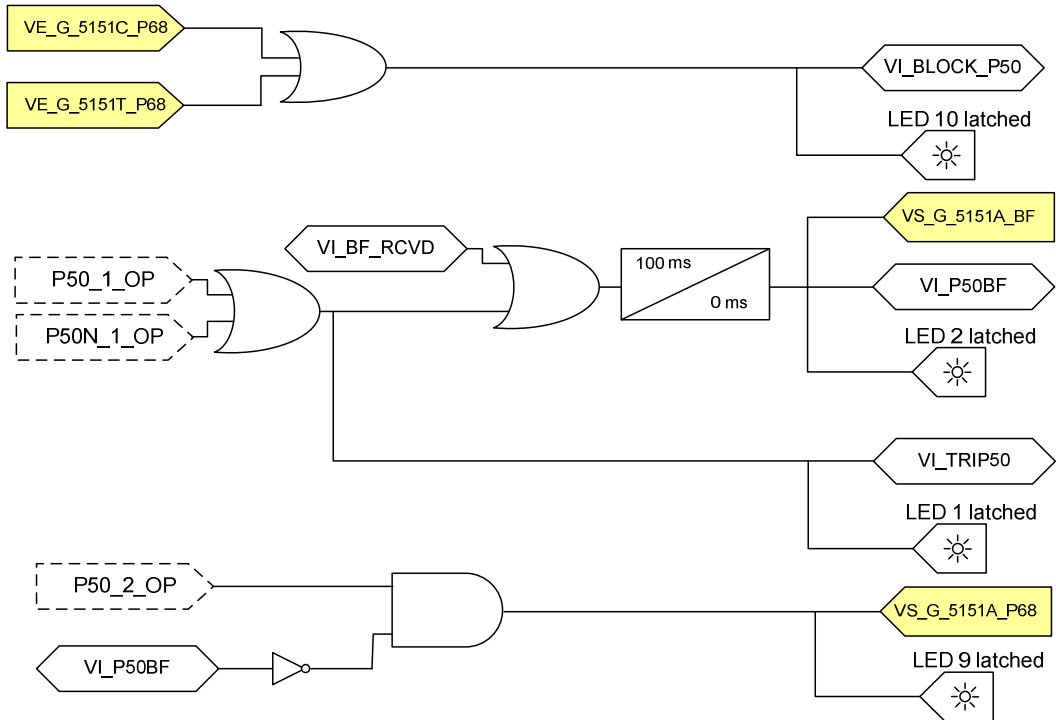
VE_G_5151C_P68

VE_G_5151T_P68

VI_BLOCK_P50

LED 10 latched

VI_BF_RCVD

P50_1_OP

P50N_1_OP

100 ms

0 ms

VS_G_5151A_BF

VI_P50BF

LED 2 latched

VI_TRIP50

LED 1 latched

P50_2_OP

VI_P50BF

VS_G_5151A_P68

LED 9 latched